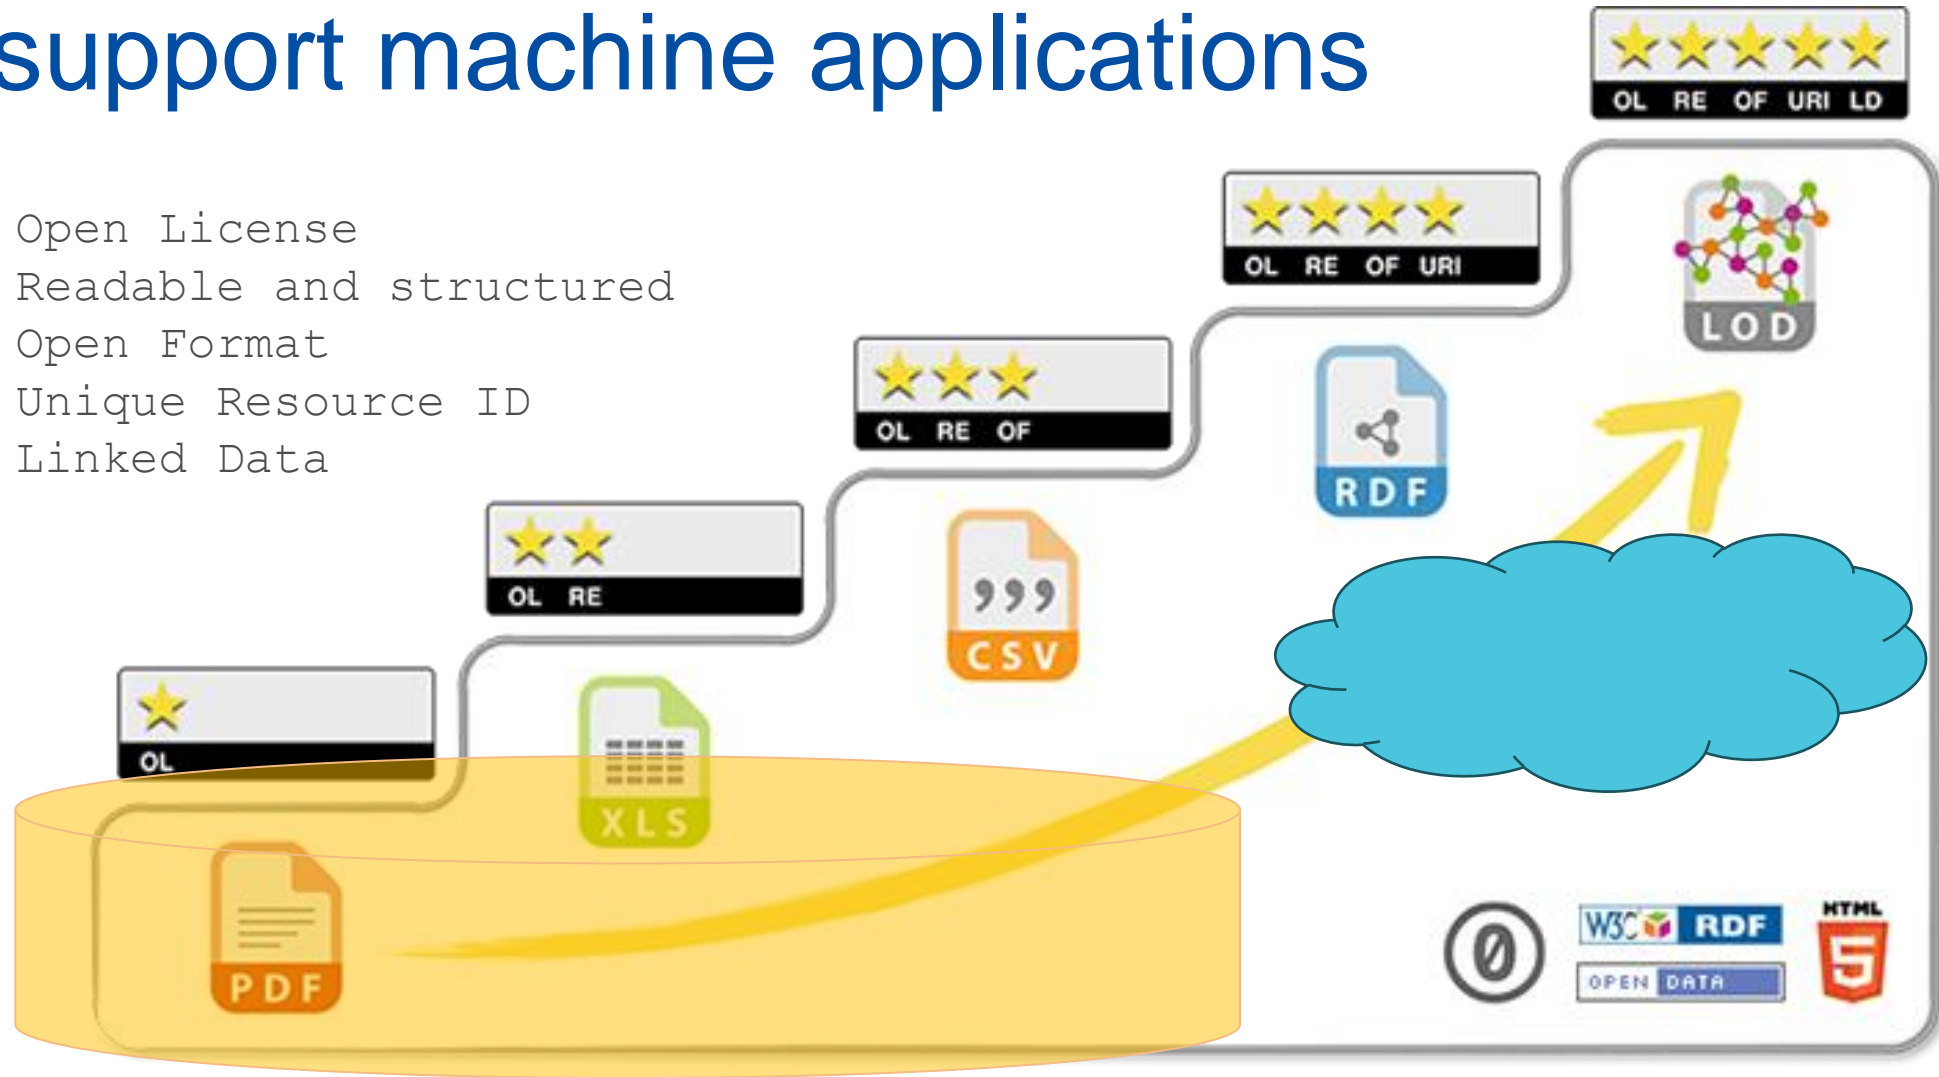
support machine applications

Open License
Readable and structured
Open Format
Unique Resource ID
Linked Data

OL

OL RE

OL RE OF

OL RE OF URI

OL RE OF URI LD

PDF

XLS

CSV

RDF

LOD

W3C RDF

OPEN DATA

HTML 5